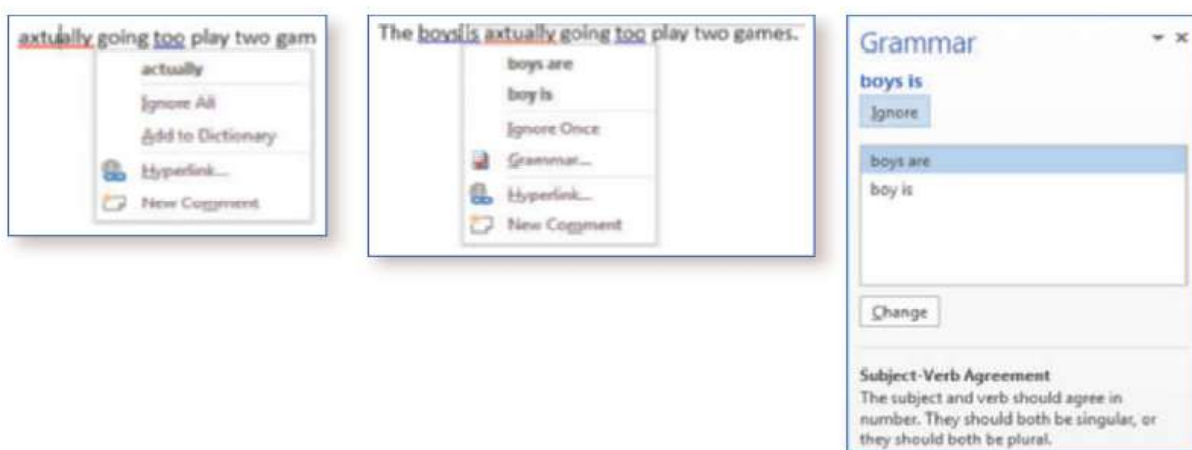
axtually going too play two gam

actually

Ignore All

Add to Dictionary

Hyperlink...

New Comment

The boys is axtually going too play two games.

boys are

boy is

Ignore Once

Grammar...

Hyperlink...

New Comment

Grammar

boys is

Ignore

boys are

boy is

Change

Subject-Verb Agreement

The subject and verb should agree in number. They should both be singular, or they should both be plural.